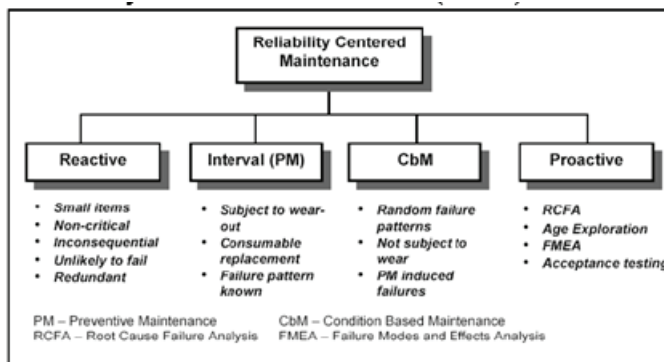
Reliability Centered Maintenance

Reactive

- Small items
- Non-critical
- Inconsequential
- Unlikely to fail
- Redundant

Interval (PM)

- Subject to wear-out
- Consumable replacement
- Failure pattern known

CbM

- Random failure patterns
- Not subject to wear
- PM induced failures

Proactive

- RCFA
- Age Exploration
- FMEA
- Acceptance testing

PM – Preventive Maintenance
RCFA – Root Cause Failure Analysis
CbM – Condition Based Maintenance
FMEA – Failure Modes and Effects Analysis